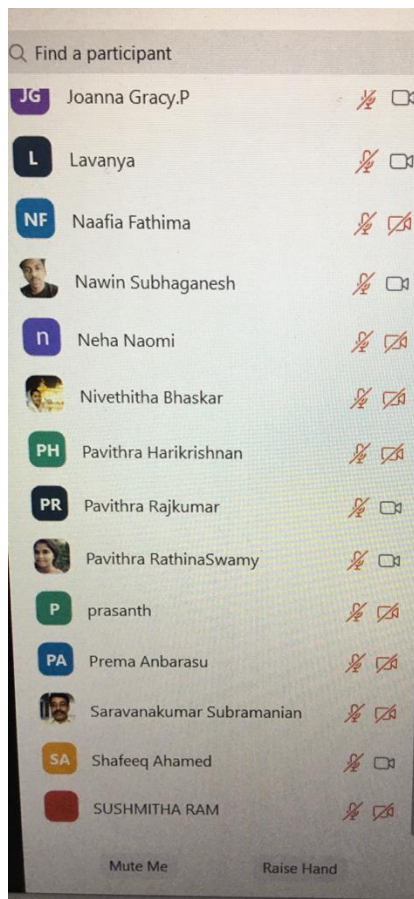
Find a participant

JG Joanna Gracy.P

L Lavanya

NF Naafia Fathima

Nawin Subhaganesh

n Neha Naomi

Nivethitha Bhaskar

PH Pavithra Harikrishnan

PR Pavithra Rajkumar

Pavithra RathinaSwamy

P prasanth

PA Prema Anbarasu

Saravanakumar Subramanian

SA Shafeeq Ahamed

SUSHMITHA RAM

Mute Me

Raise Hand